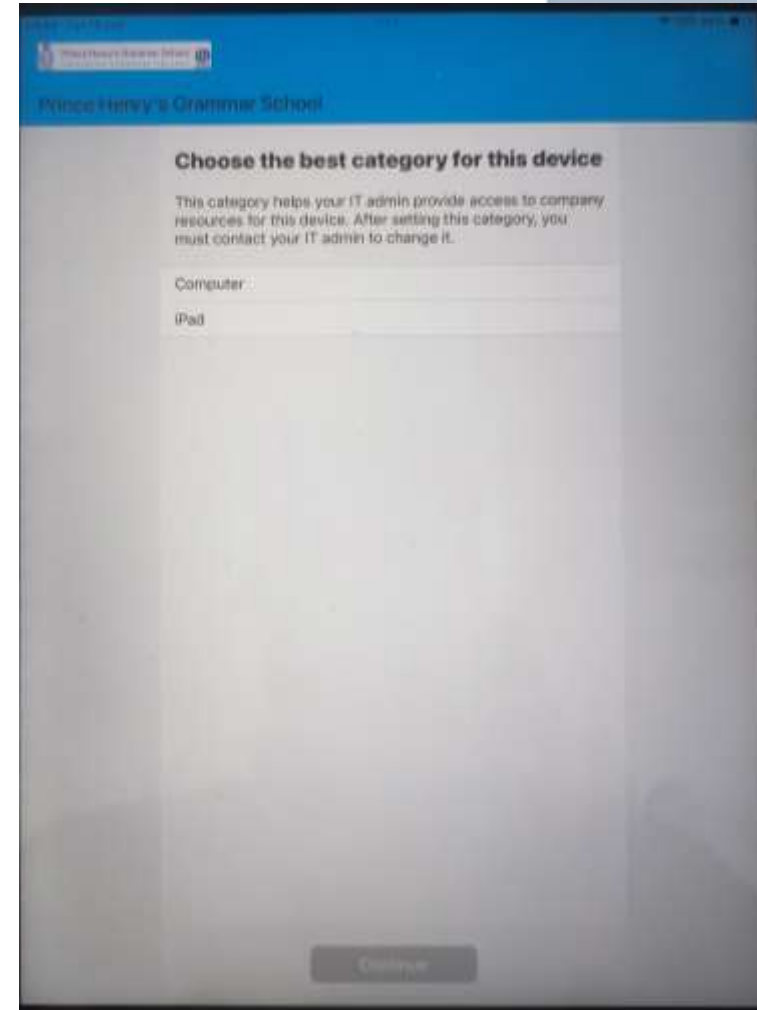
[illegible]

Prince Henry's Grammar School

Prince Henry's Grammar School

Choose the best category for this device

This category helps your IT admin provide access to company resources for this device. After setting this category, you must contact your IT admin to change it.

Computer

iPad

Continue